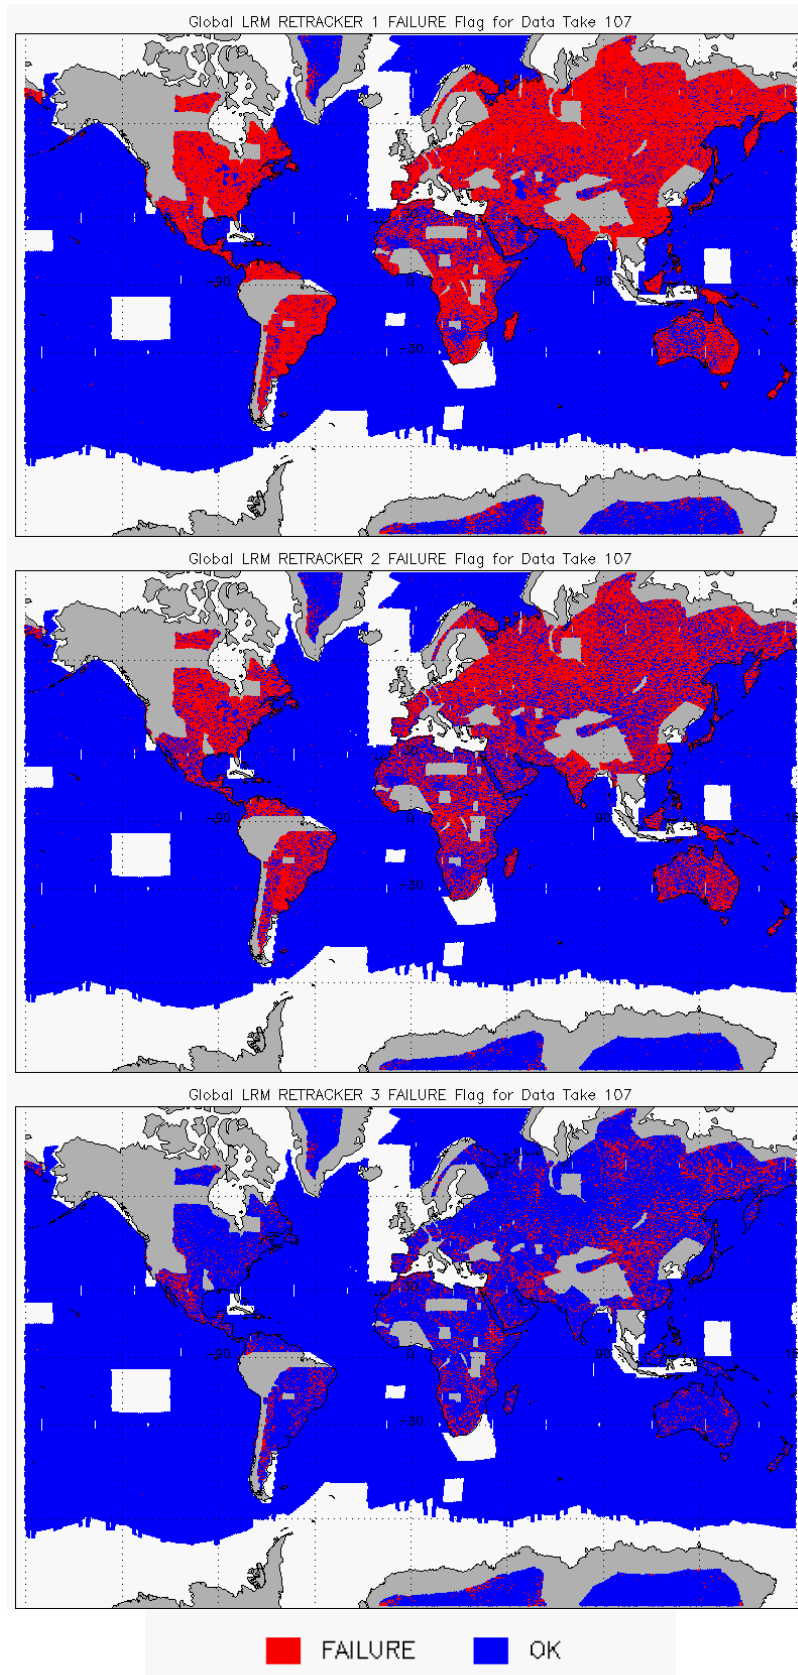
Global LRM RETRACKER 1 FAILURE Flag for Data Take 107

-90
0
90
-30

Global LRM RETRACKER 2 FAILURE Flag for Data Take 107

-90
0
90
-30

Global LRM RETRACKER 3 FAILURE Flag for Data Take 107

-90
0
90
-30

FAILURE
OK